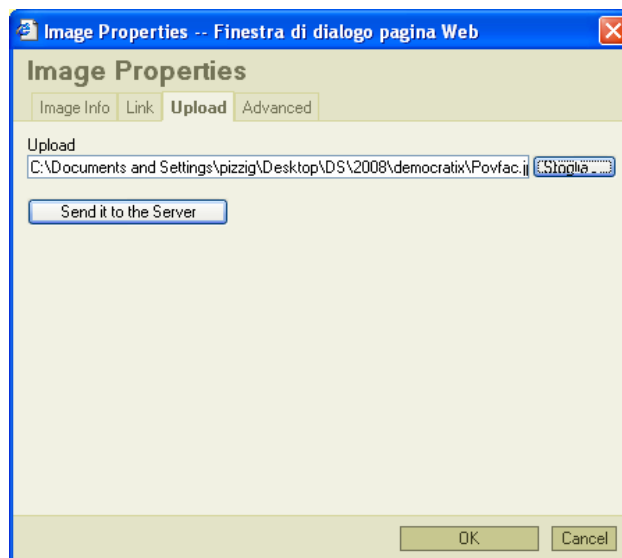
Image Properties -- Finestra di dialogo pagina Web

Image Properties

Image Info | Link | Upload | Advanced

Upload

C:\Documents and Settings\pizzig\Desktop\DS\2008\democratix\Povfac.j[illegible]

Sfoglia...

Send it to the Server

OK

Cancel